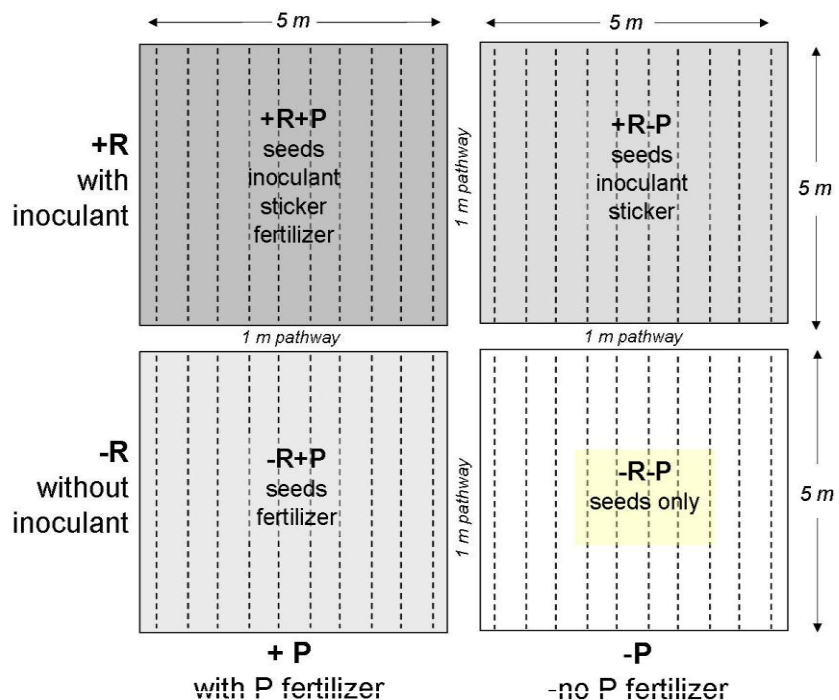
5 m

5 m

+R
with
inoculant

+R+P
seeds
inoculant
sticker
fertilizer

1 m pathway

+R-P
seeds
inoculant
sticker

5 m

1 m pathway

1 m pathway

-R
without
inoculant

-R+P
seeds
fertilizer

1 m pathway

-R-P
seeds only

5 m

+ P
with P fertilizer

-P
-no P fertilizer